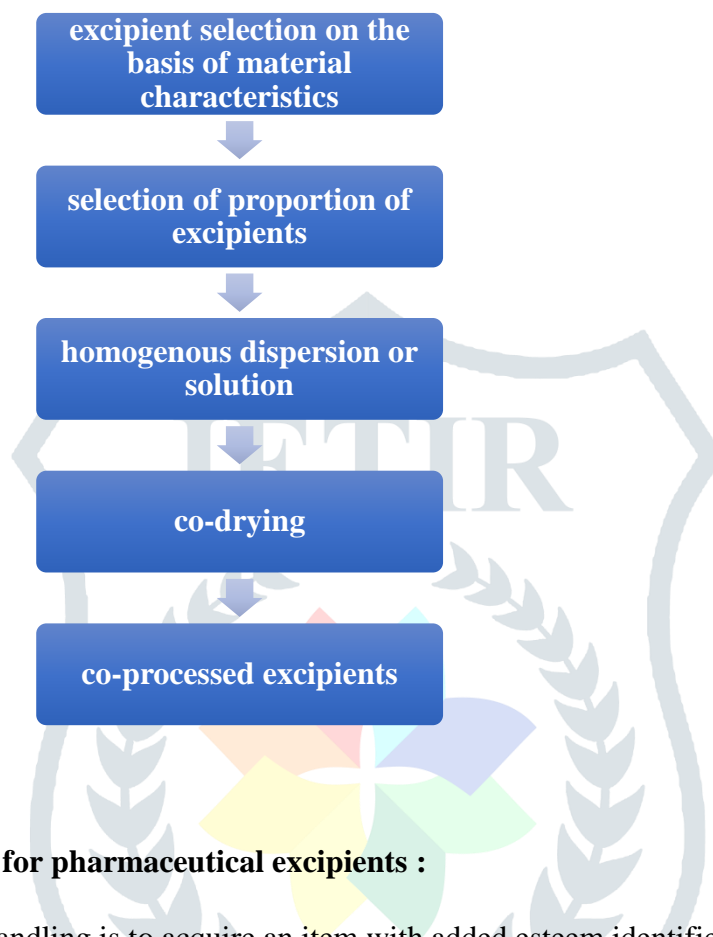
excipient selection on the basis of material characteristics

selection of proportion of excipients

homogenous dispersion or solution

co-drying

co-processed excipients

JETIR

for pharmaceutical excipients :

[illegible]andling is to acquire an item with added esteem identific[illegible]